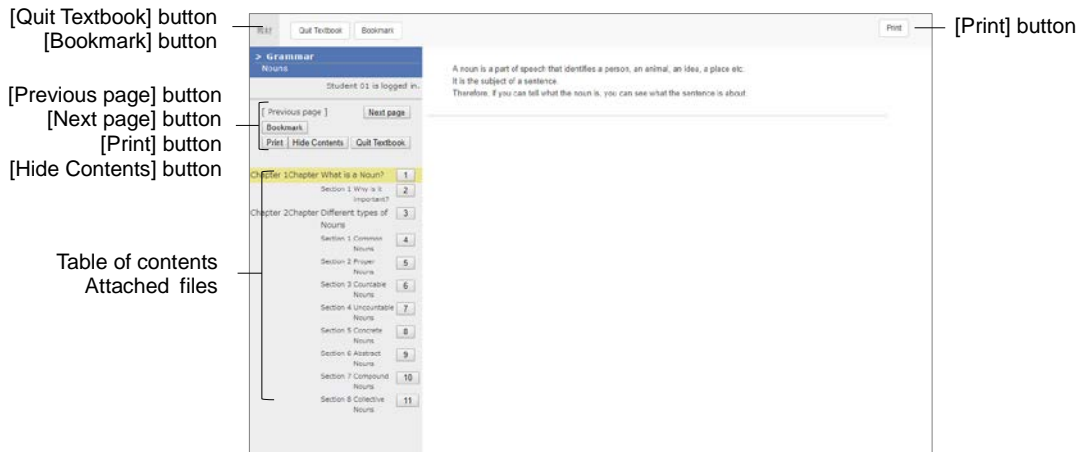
[Quit Textbook] button
[Bookmark] button

[Previous page] button
[Next page] button
[Print] button
[Hide Contents] button

Table of contents
Attached files

[Print] button

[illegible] Quit Textbook Bookmark

Print

> Grammar
Nouns

Student 01 is logged in.

[ Previous page ] Next page
Bookmark
Print Hide Contents Quit Textbook

Chapter 1Chapter What is a Noun? 1
Section 1 Why is it important? 2
Chapter 2Chapter Different types of Nouns 3
Section 1 Common Nouns 4
Section 2 Proper Nouns 5
Section 3 Countable Nouns 6
Section 4 Uncountable Nouns 7
Section 5 Concrete Nouns 8
Section 6 Abstract Nouns 9
Section 7 Compound Nouns 10
Section 8 Collective Nouns 11

A noun is a part of speech that identifies a person, an animal, an idea, a place etc.
It is the subject of a sentence.
Therefore, if you can tell what the noun is, you can see what the sentence is about.